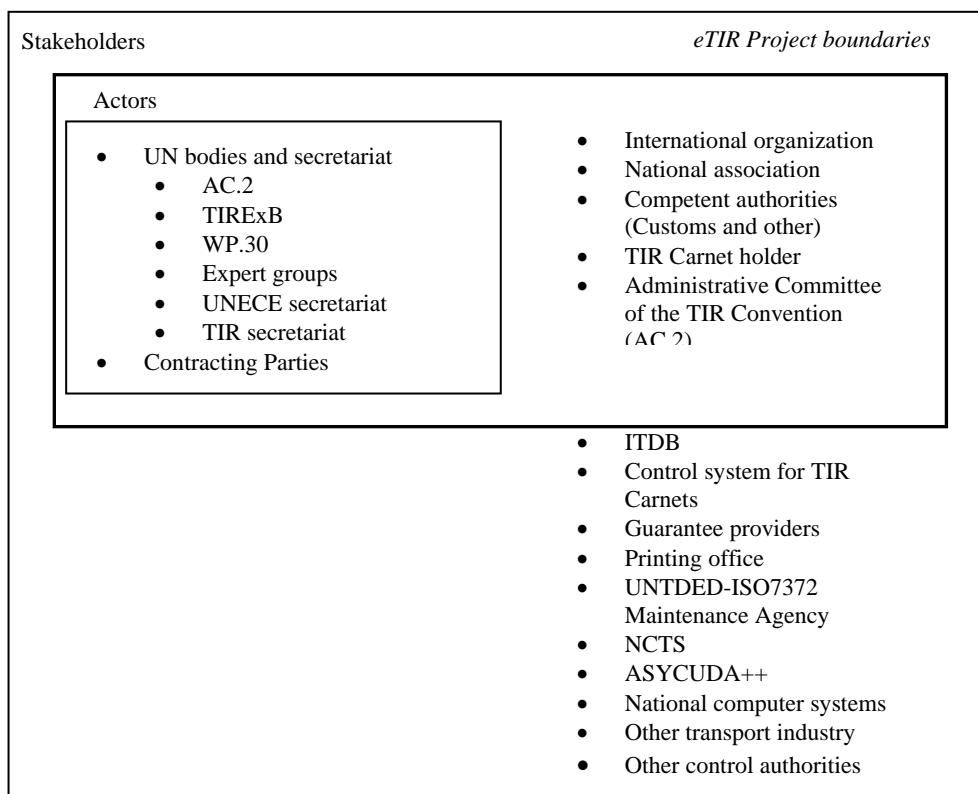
Stakeholders

eTIR Project boundaries

Actors

- UN bodies and secretariat
  - AC.2
  - TIRExB
  - WP.30
  - Expert groups
  - UNECE secretariat
  - TIR secretariat
- Contracting Parties

- International organization
- National association
- Competent authorities (Customs and other)
- TIR Carnet holder
- Administrative Committee of the TIR Convention (AC.2)

- ITDB
- Control system for TIR Carnets
- Guarantee providers
- Printing office
- UNTDED-ISO7372 Maintenance Agency
- NCTS
- ASYCUDA++
- National computer systems
- Other transport industry
- Other control authorities